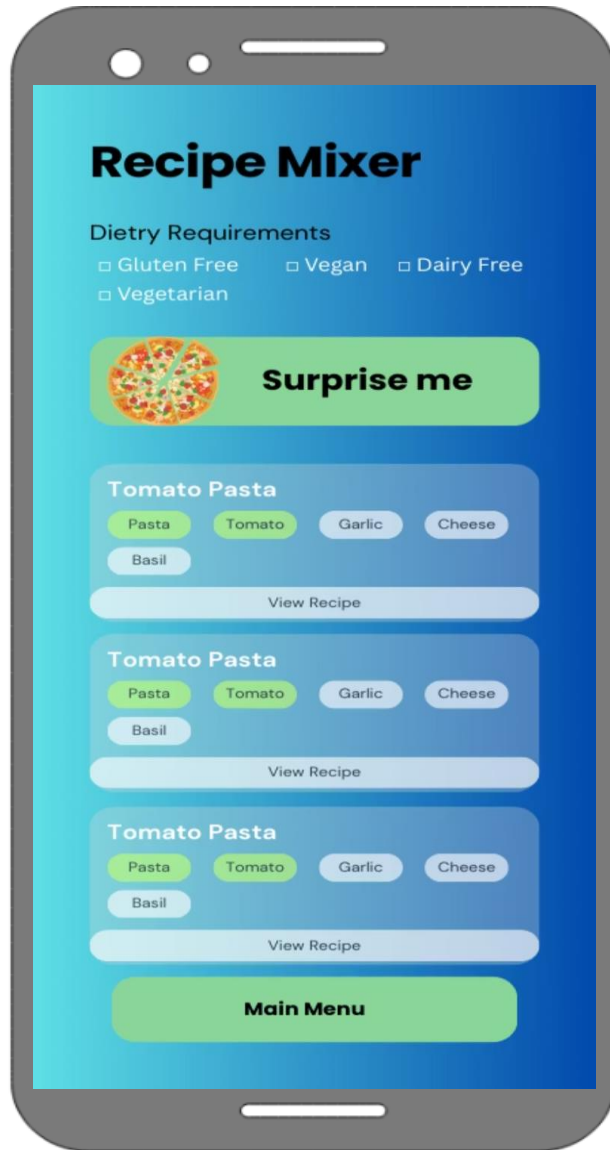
Recipe Mixer

Dietry Requirements
□ Gluten Free □ Vegan □ Dairy Free
□ Vegetarian

Surprise me

Tomato Pasta
Pasta Tomato Garlic Cheese
Basil
View Recipe

Tomato Pasta
Pasta Tomato Garlic Cheese
Basil
View Recipe

Tomato Pasta
Pasta Tomato Garlic Cheese
Basil
View Recipe

Main Menu